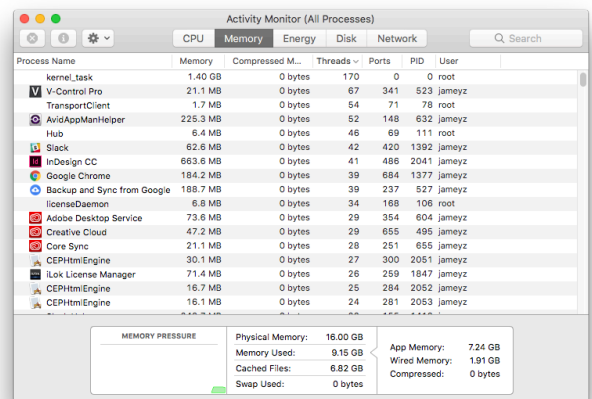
Activity Monitor (All Processes)

CPU Memory Energy Disk Network

Search

| Process Name | Memory | Compressed M... | Threads | Ports | PID | User |
|---|---|---|---|---|---|---|
| kernel_task | 1.40 GB | 0 bytes | 170 | 0 | 0 | root |
| V-Control Pro | 21.1 MB | 0 bytes | 67 | 341 | 523 | jameyz |
| TransportClient | 1.7 MB | 0 bytes | 54 | 71 | 78 | root |
| AvidAppManHelper | 225.3 MB | 0 bytes | 52 | 148 | 632 | jameyz |
| Hub | 6.4 MB | 0 bytes | 46 | 69 | 111 | root |
| Slack | 62.6 MB | 0 bytes | 42 | 420 | 1392 | jameyz |
| InDesign CC | 663.6 MB | 0 bytes | 41 | 486 | 2041 | jameyz |
| Google Chrome | 184.2 MB | 0 bytes | 39 | 684 | 1377 | jameyz |
| Backup and Sync from Google | 188.7 MB | 0 bytes | 39 | 237 | 527 | jameyz |
| licenseDaemon | 6.8 MB | 0 bytes | 34 | 168 | 106 | root |
| Adobe Desktop Service | 73.6 MB | 0 bytes | 29 | 354 | 604 | jameyz |
| Creative Cloud | 47.2 MB | 0 bytes | 29 | 655 | 495 | jameyz |
| Core Sync | 21.1 MB | 0 bytes | 28 | 251 | 655 | jameyz |
| CEPHtmlEngine | 30.1 MB | 0 bytes | 27 | 300 | 2051 | jameyz |
| iLok License Manager | 71.4 MB | 0 bytes | 26 | 259 | 1847 | jameyz |
| CEPHtmlEngine | 16.7 MB | 0 bytes | 25 | 284 | 2052 | jameyz |
| CEPHtmlEngine | 16.1 MB | 0 bytes | 24 | 281 | 2053 | jameyz |

MEMORY PRESSURE

Physical Memory: 16.00 GB
Memory Used: 9.15 GB
Cached Files: 6.82 GB
Swap Used: 0 bytes

App Memory: 7.24 GB
Wired Memory: 1.91 GB
Compressed: 0 bytes